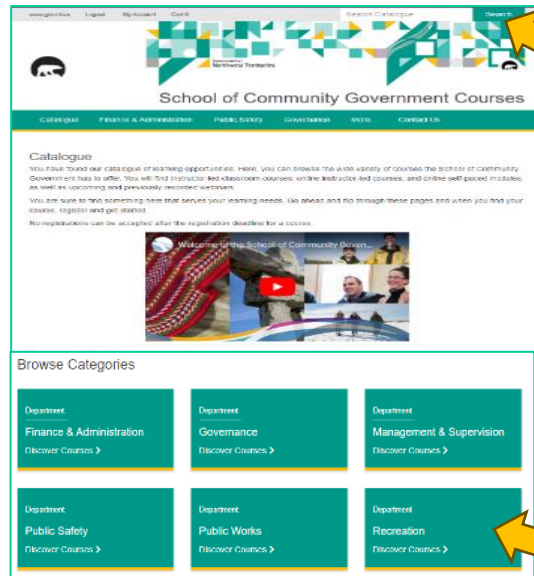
www.gov.nt.ca Logout My Account Cart Search Catalogue Search

Government of Northwest Territories

School of Community Government Courses

Catalogue Finance & Administration Public Safety Governance More Contact Us

Catalogue

You have found our catalogue of learning opportunities. Here, you can browse the wide variety of courses the School of Community Government has to offer. You will find instructor-led classroom courses, online instructor-led courses, and online self-paced modules, as well as upcoming and previously recorded webinars.

You are sure to find something here that serves your learning needs. Go ahead and flip through these pages and when you find your course, register and get started.

No registrations can be accepted after the registration deadline for a course.

Welcome to the School of Community Gover...

Browse Categories

Department
Finance & Administration
Discover Courses >

Department
Governance
Discover Courses >

Department
Management & Supervision
Discover Courses >

Department
Public Safety
Discover Courses >

Department
Public Works
Discover Courses >

Department
Recreation
Discover Courses >